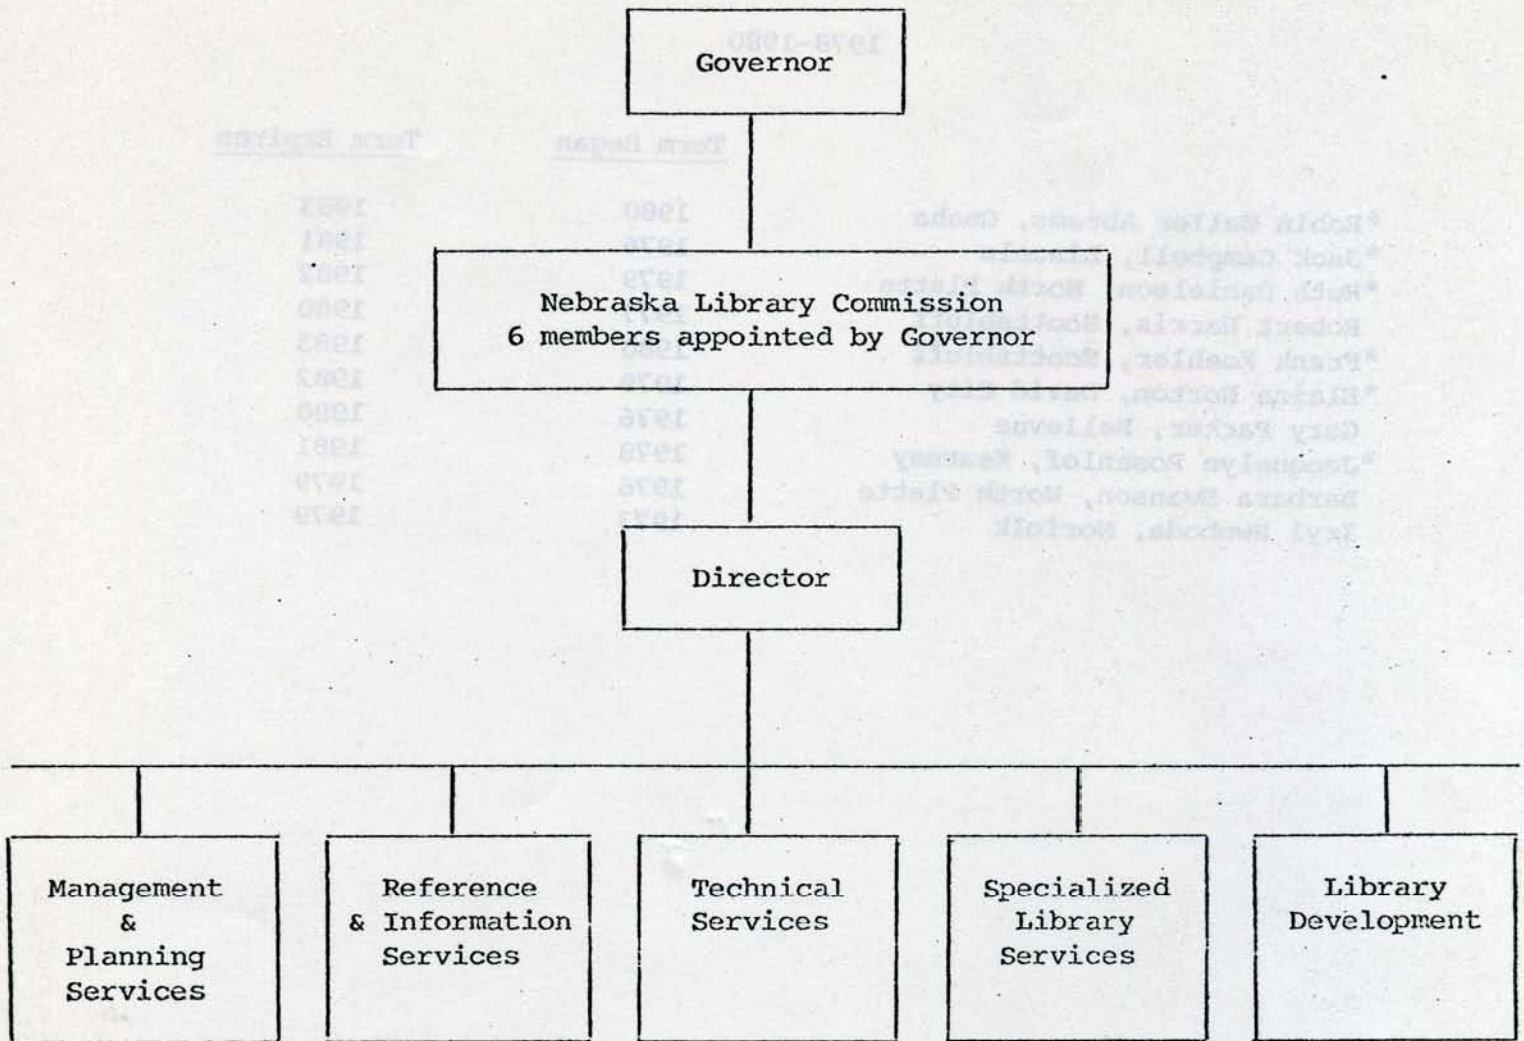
Governor

Nebraska Library Commission
6 members appointed by Governor

Director

Management & Planning Services

Reference & Information Services

Technical Services

Specialized Library Services

Library Development